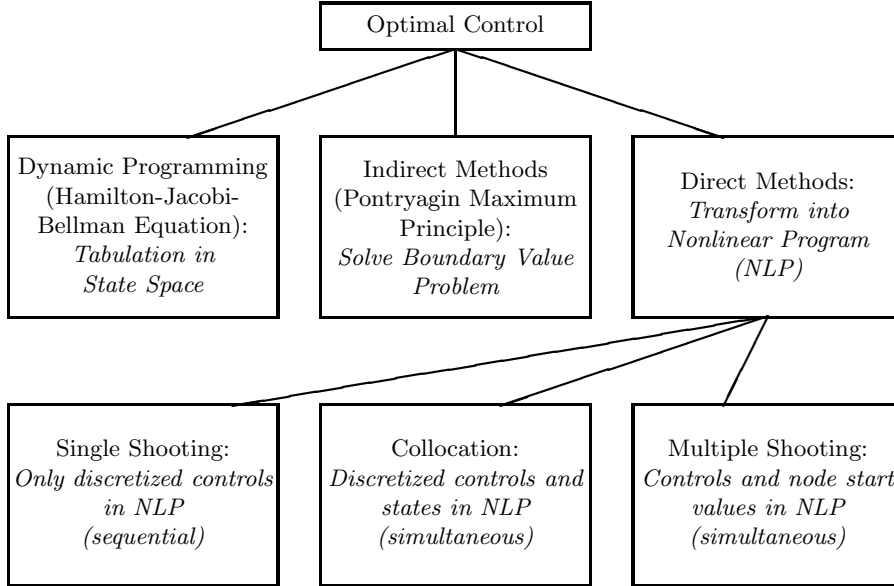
Optimal Control

Dynamic Programming (Hamilton-Jacobi-Bellman Equation): *Tabulation in State Space*

Indirect Methods (Pontryagin Maximum Principle): *Solve Boundary Value Problem*

Direct Methods: *Transform into Nonlinear Program (NLP)*

Single Shooting: *Only discretized controls in NLP (sequential)*

Collocation: *Discretized controls and states in NLP (simultaneous)*

Multiple Shooting: *Controls and node start values in NLP (simultaneous)*